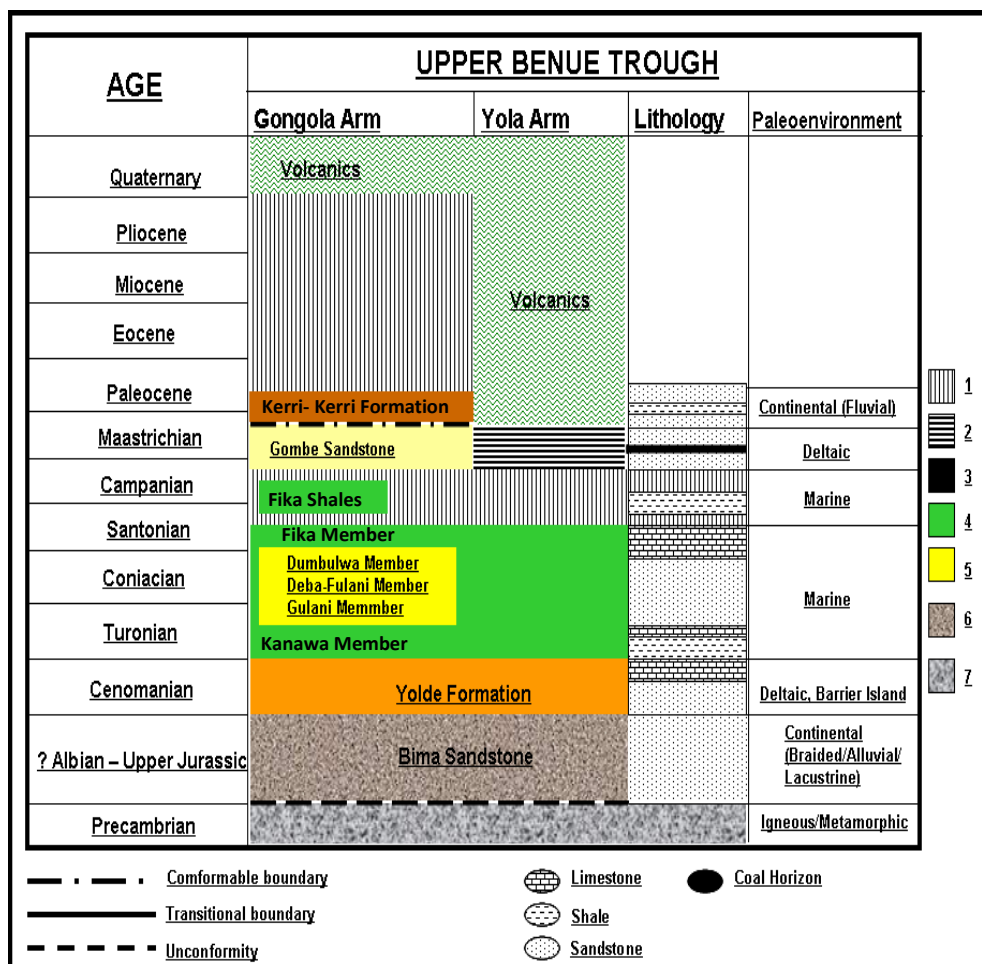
| AGE | UPPER BENUE TROUGH | | | |
|---|---|---|---|---|
| | Gongola Arm | Yola Arm | Lithology | Paleoenvironment |
| Quaternary | Volcanics | | | |
| Pliocene | | | | |
| Miocene | | Volcanics | | |
| Eocene | | | | |
| Paleocene | Kerri- Kerri Formation | | | Continental (Fluvial) |
| Maastrichian | Gombe Sandstone | | | Deltaic |
| Campanian | Fika Shales | | | Marine |
| Santonian | Fika Member | | | |
| Coniacian | Dumbulwa Member<br>Deba-Fulani Member<br>Gulani Memmber | | | Marine |
| Turonian | Kanawa Member | | | |
| Cenomanian | Yolde Formation | | | Deltaic, Barrier Island |
| ? Albian – Upper Jurassic | Bima Sandstone | | | Continental (Braided/Alluvial/ Lacustrine) |
| Precambrian | | | | Igneous/Metamorphic |

1
2
3
4
5
6
7

Comformable boundary
Transitional boundary
Unconformity
Limestone
Shale
Sandstone
Coal Horizon